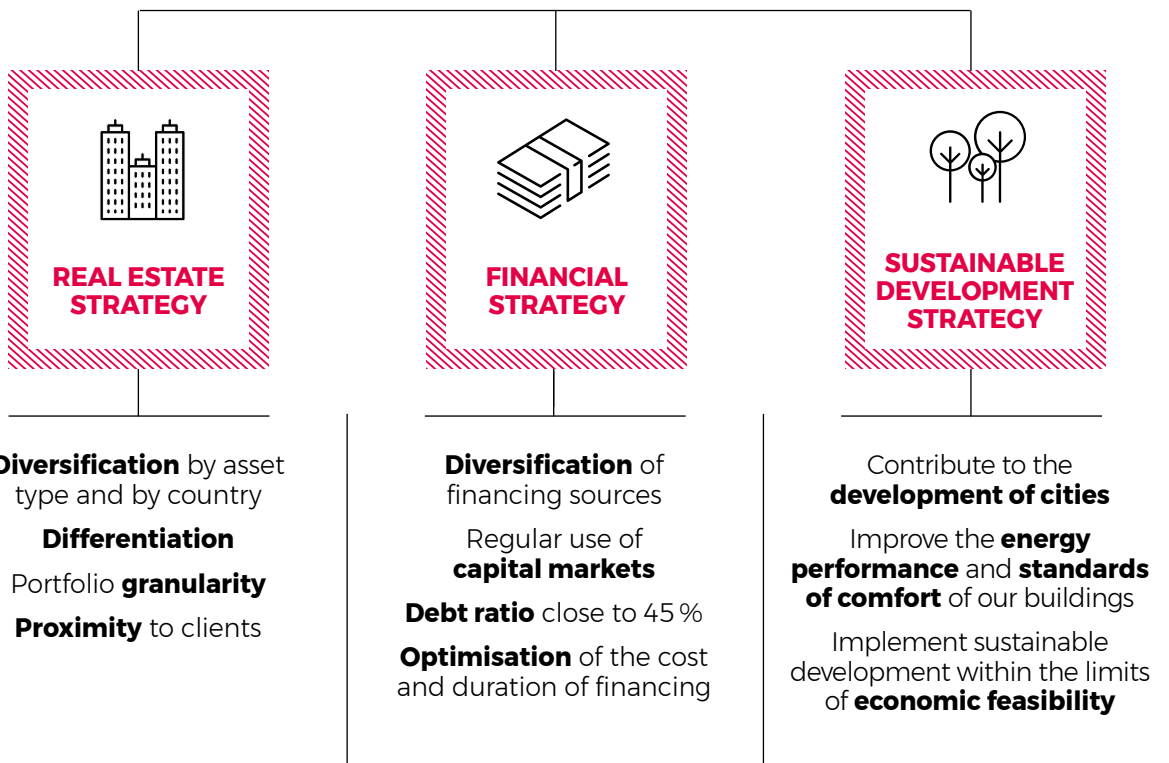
REAL ESTATE STRATEGY

FINANCIAL STRATEGY

SUSTAINABLE DEVELOPMENT STRATEGY

Diversification by asset type and by country

Differentiation

Portfolio granularity

Proximity to clients

Diversification of financing sources

Regular use of capital markets

Debt ratio close to 45 %

Optimisation of the cost and duration of financing

Contribute to the development of cities

Improve the energy performance and standards of comfort of our buildings

Implement sustainable development within the limits of economic feasibility